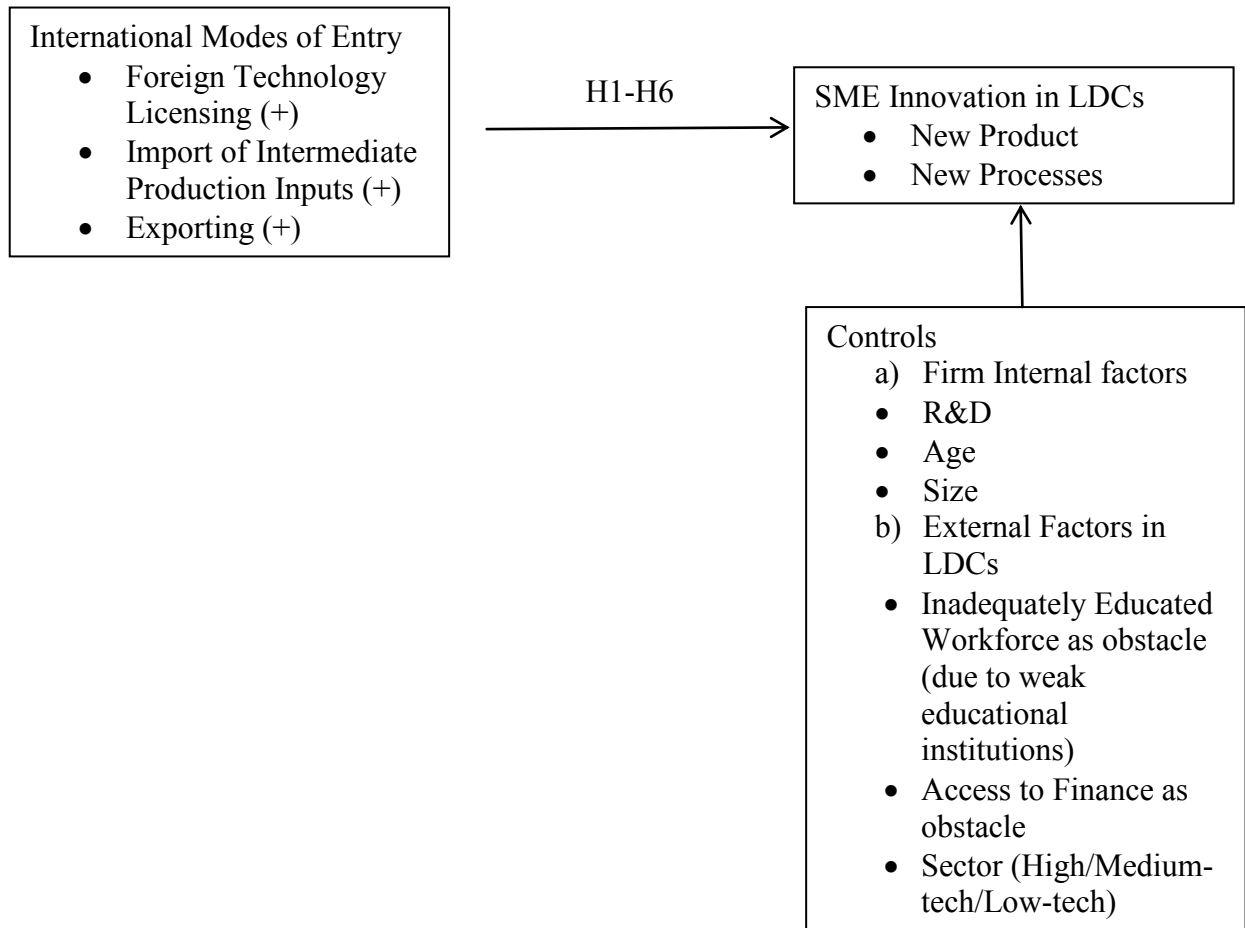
International Modes of Entry
- Foreign Technology Licensing (+)
- Import of Intermediate Production Inputs (+)
- Exporting (+)

H1-H6

SME Innovation in LDCs
- New Product
- New Processes

Controls
a) Firm Internal factors
- R&D
- Age
- Size
b) External Factors in LDCs
- Inadequately Educated Workforce as obstacle (due to weak educational institutions)
- Access to Finance as obstacle
- Sector (High/Medium-tech/Low-tech)